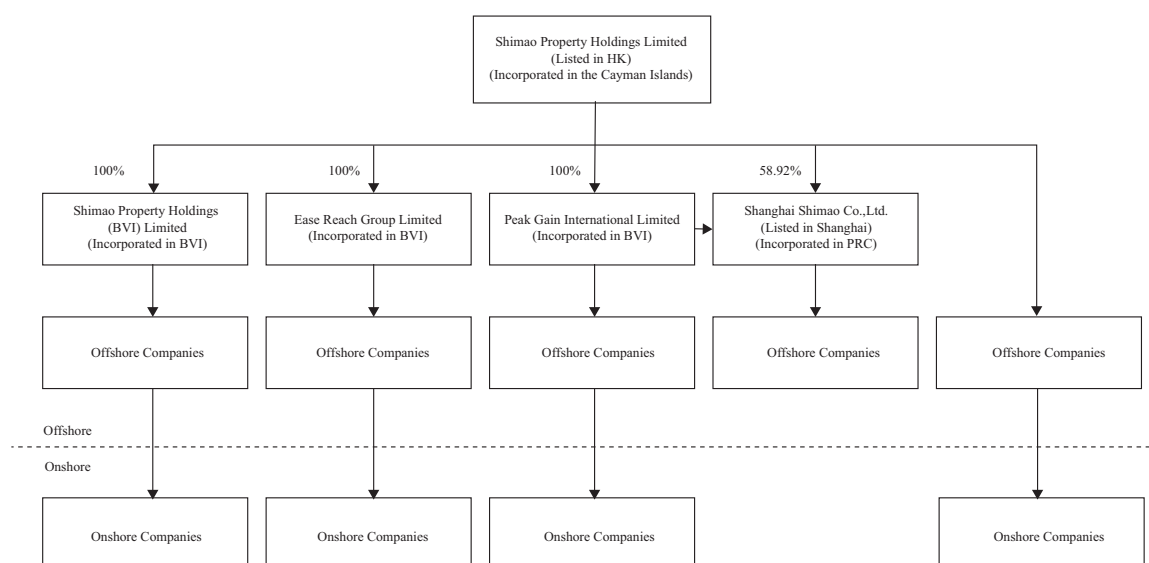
Shimao Property Holdings Limited
(Listed in HK)
(Incorporated in the Cayman Islands)

100%

100%

100%

58.92%

Shimao Property Holdings (BVI) Limited (Incorporated in BVI)

Ease Reach Group Limited (Incorporated in BVI)

Peak Gain International Limited (Incorporated in BVI)

Shanghai Shimao Co.,Ltd. (Listed in Shanghai) (Incorporated in PRC)

Offshore Companies

Offshore Companies

Offshore Companies

Offshore Companies

Offshore Companies

Offshore

Onshore

Onshore Companies

Onshore Companies

Onshore Companies

Onshore Companies